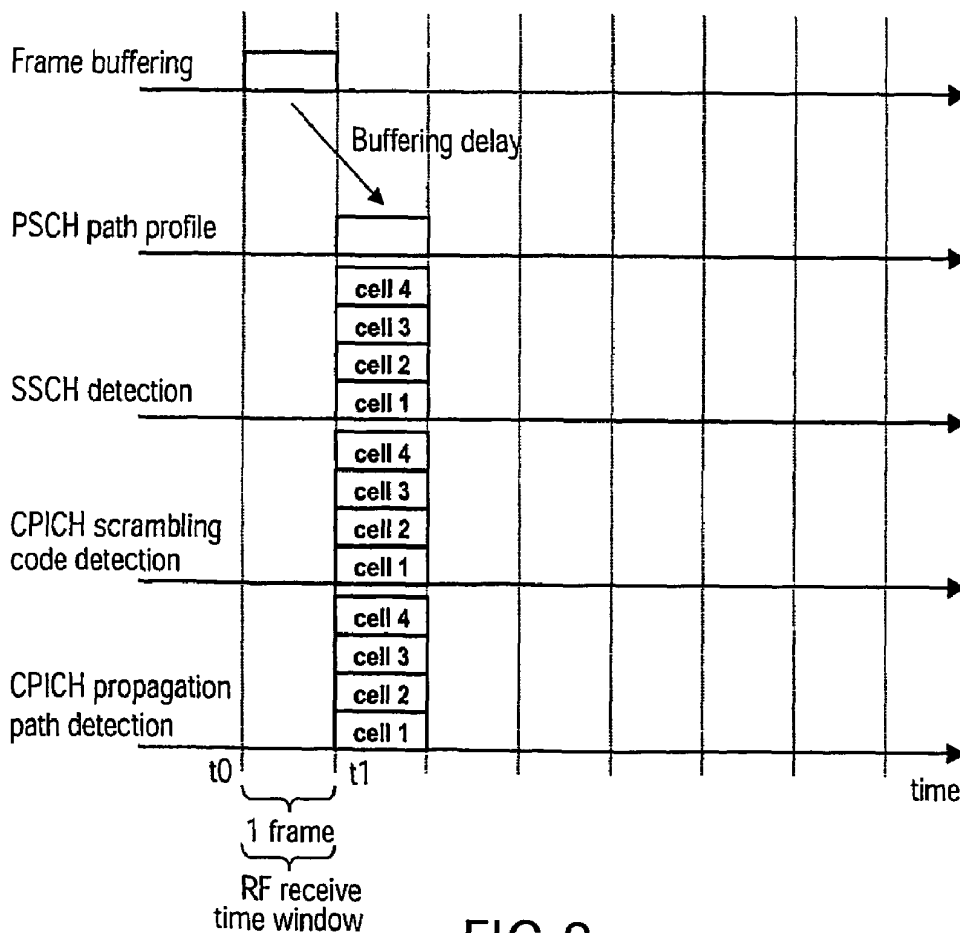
Frame buffering

Buffering delay

PSCH path profile

cell 4
cell 3
cell 2
cell 1

SSCH detection

cell 4
cell 3
cell 2
cell 1

CPICH scrambling code detection

cell 4
cell 3
cell 2
cell 1

CPICH propagation path detection

t0

t1

time

1 frame

RF receive time window

FIG. 8